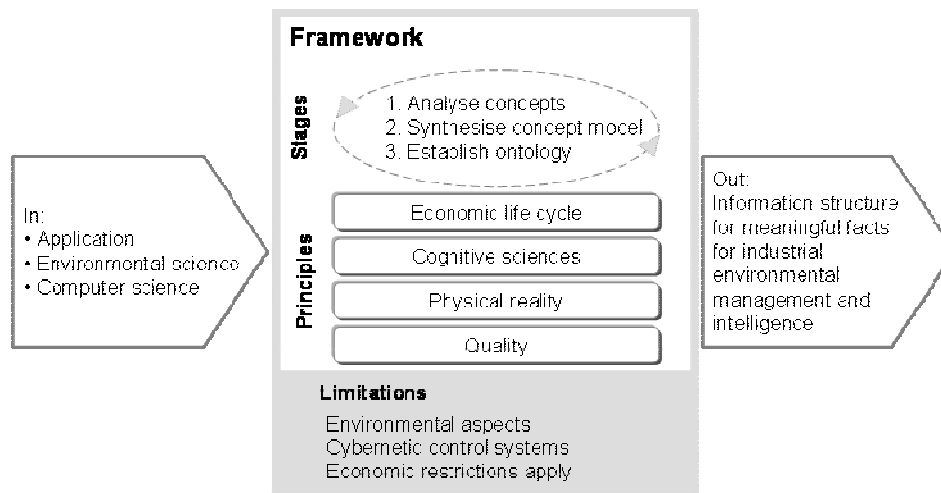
In:
• Application
• Environmental science
• Computer science

Framework

Stages

1. Analyse concepts
2. Synthesise concept model
3. Establish ontology

Principles

Economic life cycle

Cognitive sciences

Physical reality

Quality

Limitations

Environmental aspects
Cybernetic control systems
Economic restrictions apply

Out:
Information structure for meaningful facts for industrial environmental management and intelligence